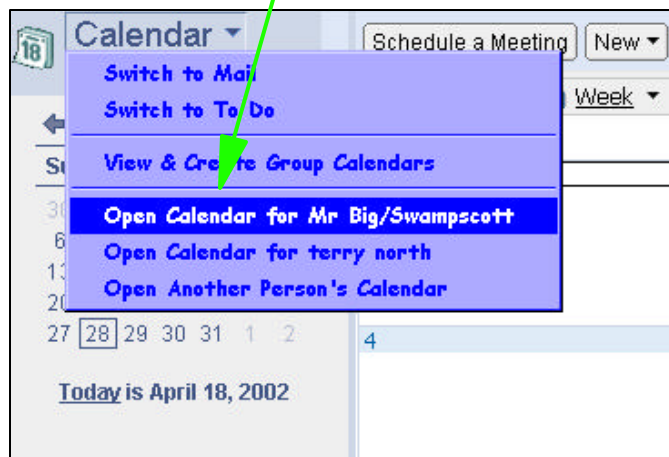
18
Calendar

Switch to Mail
Switch to To Do

View & Create Group Calendars

Open Calendar for Mr Big/Swampscott
Open Calendar for terry north
Open Another Person's Calendar

Schedule a Meeting
New
Week

Su
30
6
13
20
27 28 29 30 31 1 2

4

Today is April 18, 2002